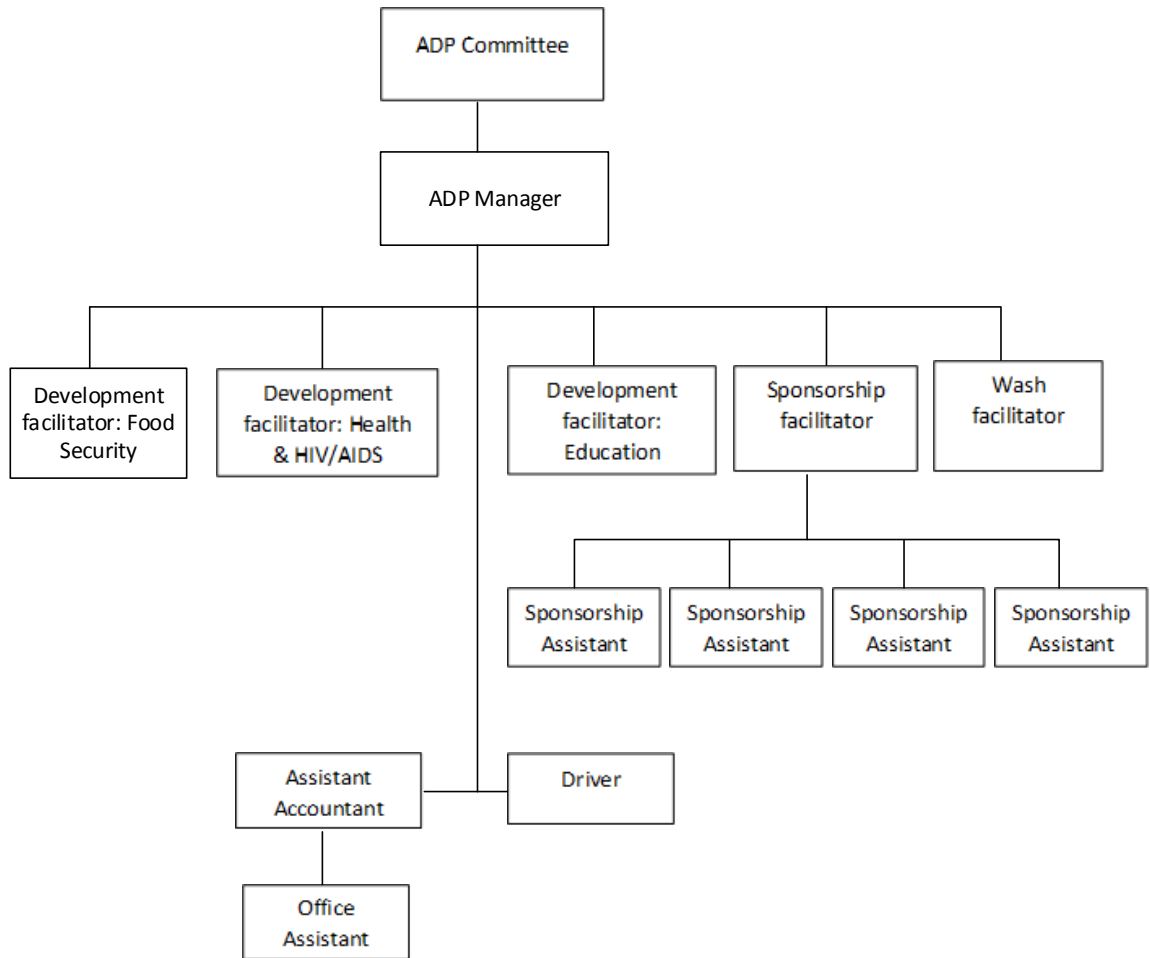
ADP Committee

ADP Manager

Development facilitator: Food Security

Development facilitator: Health & HIV/AIDS

Development facilitator: Education

Sponsorship facilitator

Wash facilitator

Sponsorship Assistant

Sponsorship Assistant

Sponsorship Assistant

Sponsorship Assistant

Assistant Accountant

Driver

Office Assistant